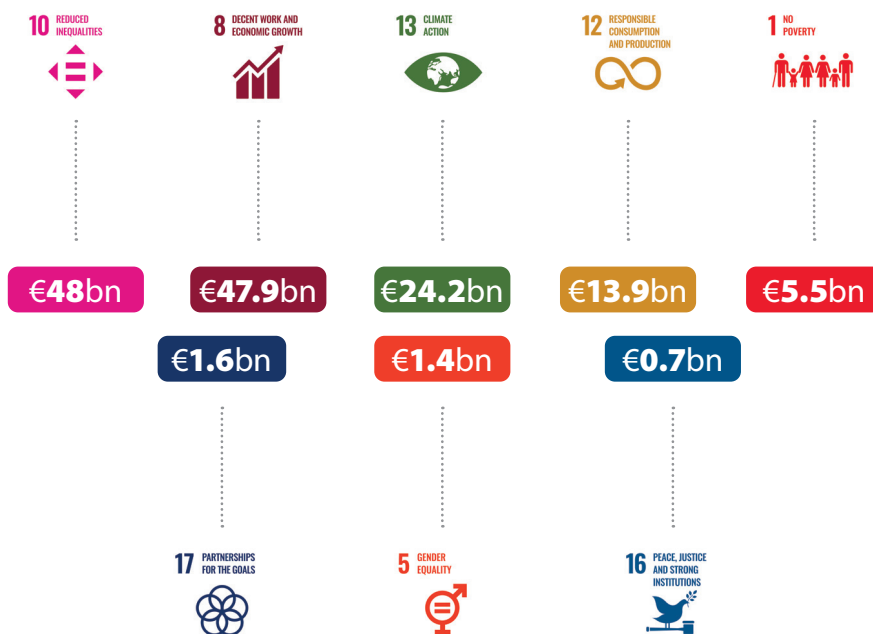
10 REDUCED INEQUALITIES

8 DECENT WORK AND ECONOMIC GROWTH

13 CLIMATE ACTION

12 RESPONSIBLE CONSUMPTION AND PRODUCTION

1 NO POVERTY

€48bn

€47.9bn

€24.2bn

€13.9bn

€5.5bn

€1.6bn

€1.4bn

€0.7bn

17 PARTNERSHIPS FOR THE GOALS

5 GENDER EQUALITY

16 PEACE, JUSTICE AND STRONG INSTITUTIONS